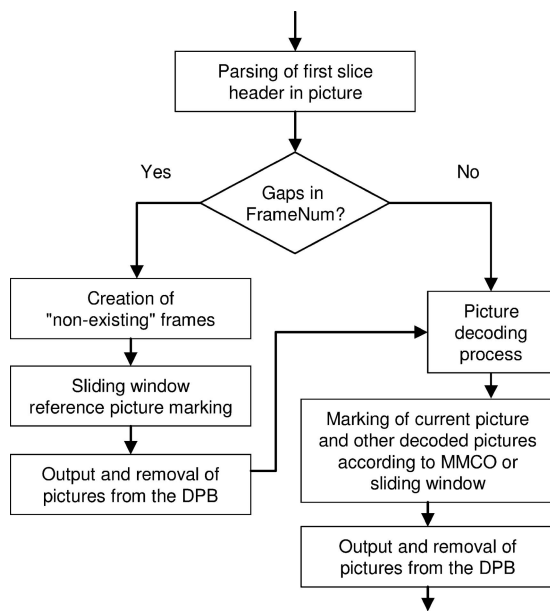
Parsing of first slice header in picture

Yes

Gaps in FrameNum?

No

Creation of "non-existing" frames

Sliding window reference picture marking

Output and removal of pictures from the DPB

Picture decoding process

Marking of current picture and other decoded pictures according to MMCO or sliding window

Output and removal of pictures from the DPB